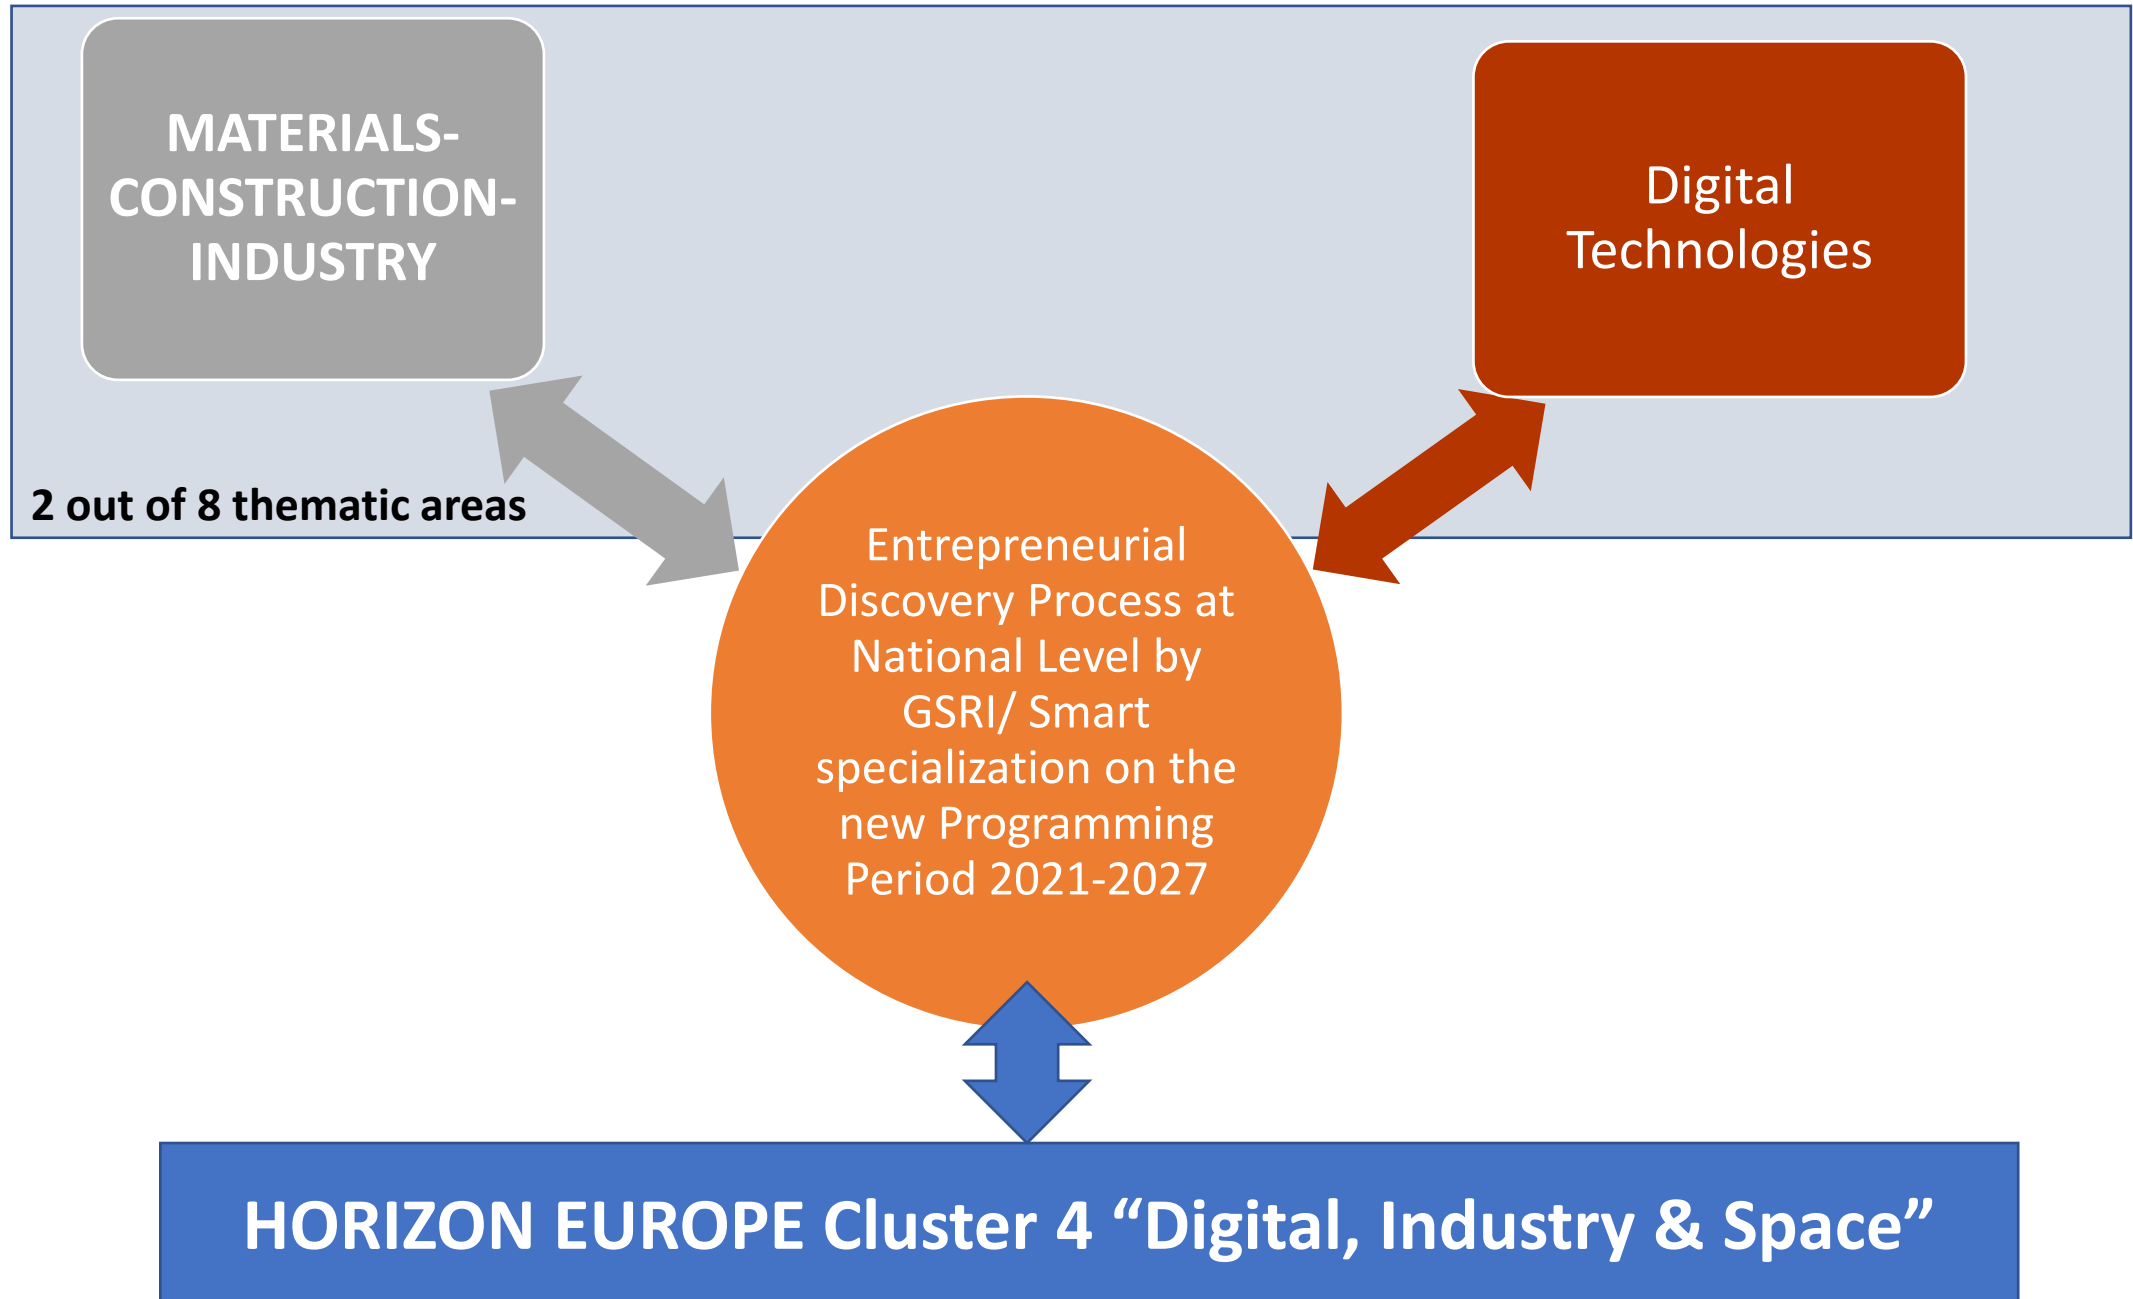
MATERIALS-CONSTRUCTION-INDUSTRY

Digital Technologies

2 out of 8 thematic areas

Entrepreneurial Discovery Process at National Level by GSRI/ Smart specialization on the new Programming Period 2021-2027

HORIZON EUROPE Cluster 4 “Digital, Industry & Space”